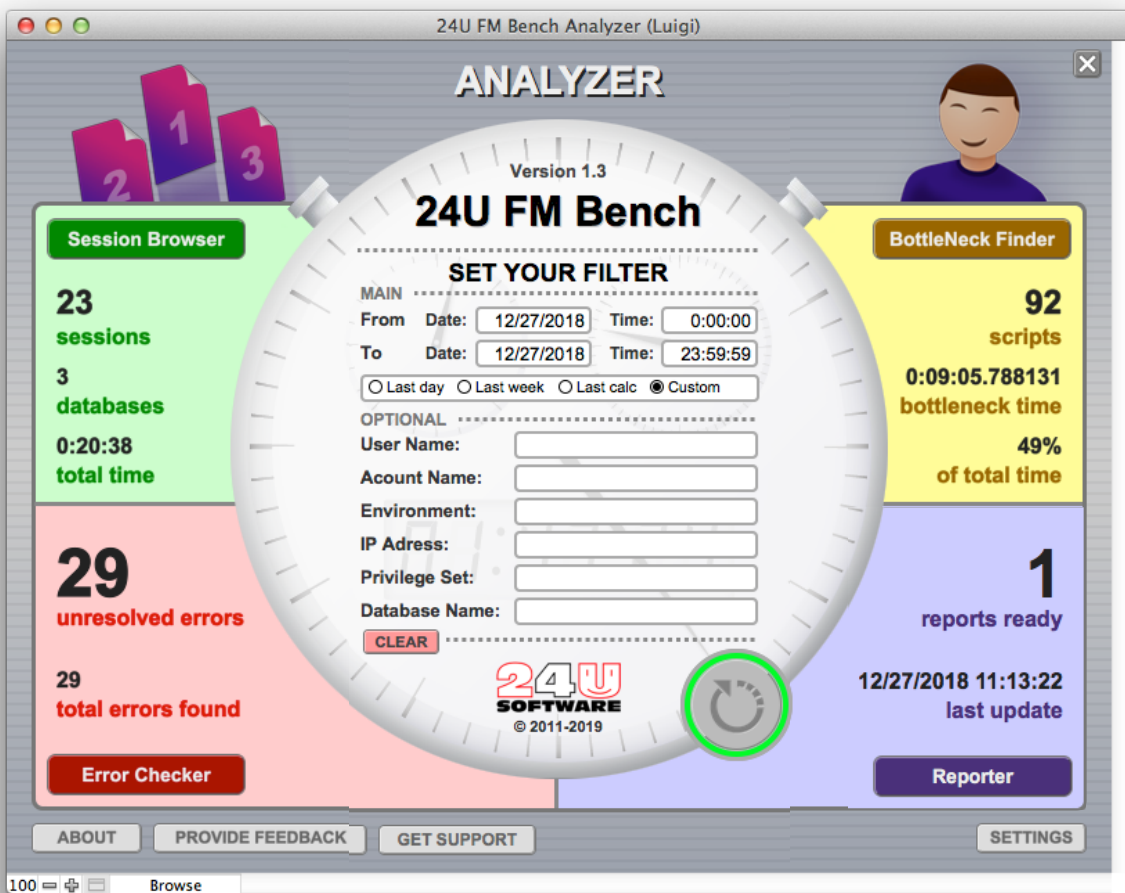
24U FM Bench Analyzer (Luigi)

ANALYZER

2 1 3

Session Browser

23
sessions

3
databases

0:20:38
total time

Version 1.3
24U FM Bench

SET YOUR FILTER
MAIN
From Date: 12/27/2018 Time: 0:00:00
To Date: 12/27/2018 Time: 23:59:59
Last day Last week Last calc Custom
OPTIONAL
User Name:
Acount Name:
Environment:
IP Adress:
Privilege Set:
Database Name:
CLEAR

24U SOFTWARE
© 2011-2019

BottleNeck Finder

92
scripts

0:09:05.788131
bottleneck time

49%
of total time

29
unresolved errors

29
total errors found

Error Checker

1
reports ready

12/27/2018 11:13:22
last update

Reporter

ABOUT PROVIDE FEEDBACK GET SUPPORT SETTINGS

100 Browse